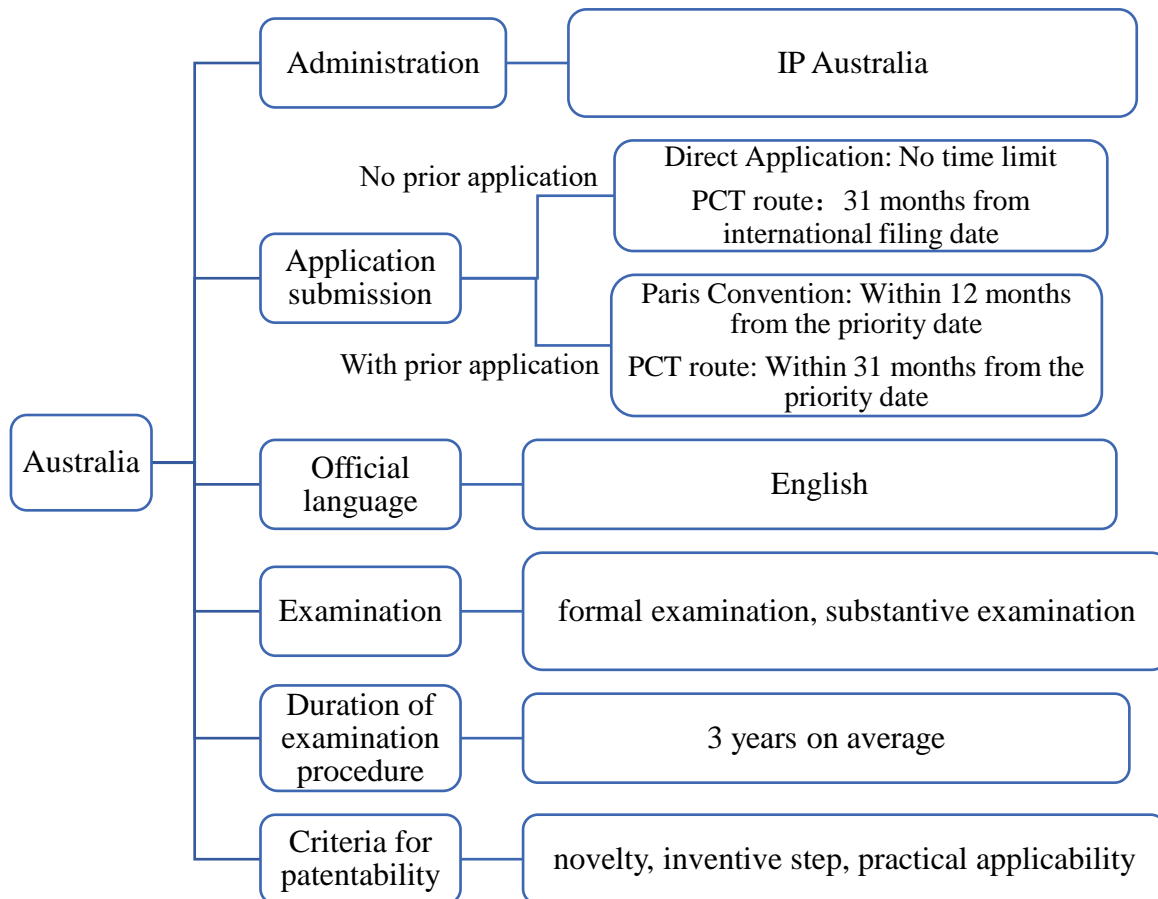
Australia

Administration

IP Australia

No prior application

Direct Application: No time limit

PCT route： 31 months from international filing date

Application submission

Paris Convention: Within 12 months from the priority date

With prior application

PCT route: Within 31 months from the priority date

Official language

English

Examination

formal examination, substantive examination

Duration of examination procedure

3 years on average

Criteria for patentability

novelty, inventive step, practical applicability